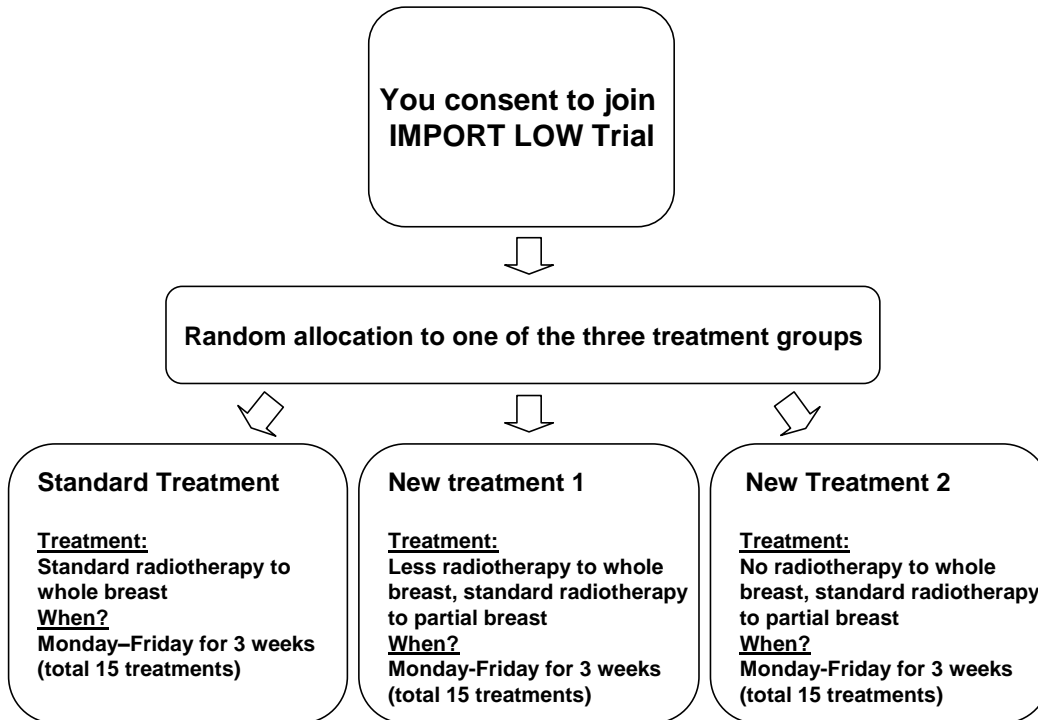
You consent to join IMPORT LOW Trial

Random allocation to one of the three treatment groups

Standard Treatment

Treatment:
Standard radiotherapy to whole breast
When?
Monday–Friday for 3 weeks (total 15 treatments)

New treatment 1

Treatment:
Less radiotherapy to whole breast, standard radiotherapy to partial breast
When?
Monday-Friday for 3 weeks (total 15 treatments)

New Treatment 2

Treatment:
No radiotherapy to whole breast, standard radiotherapy to partial breast
When?
Monday-Friday for 3 weeks (total 15 treatments)